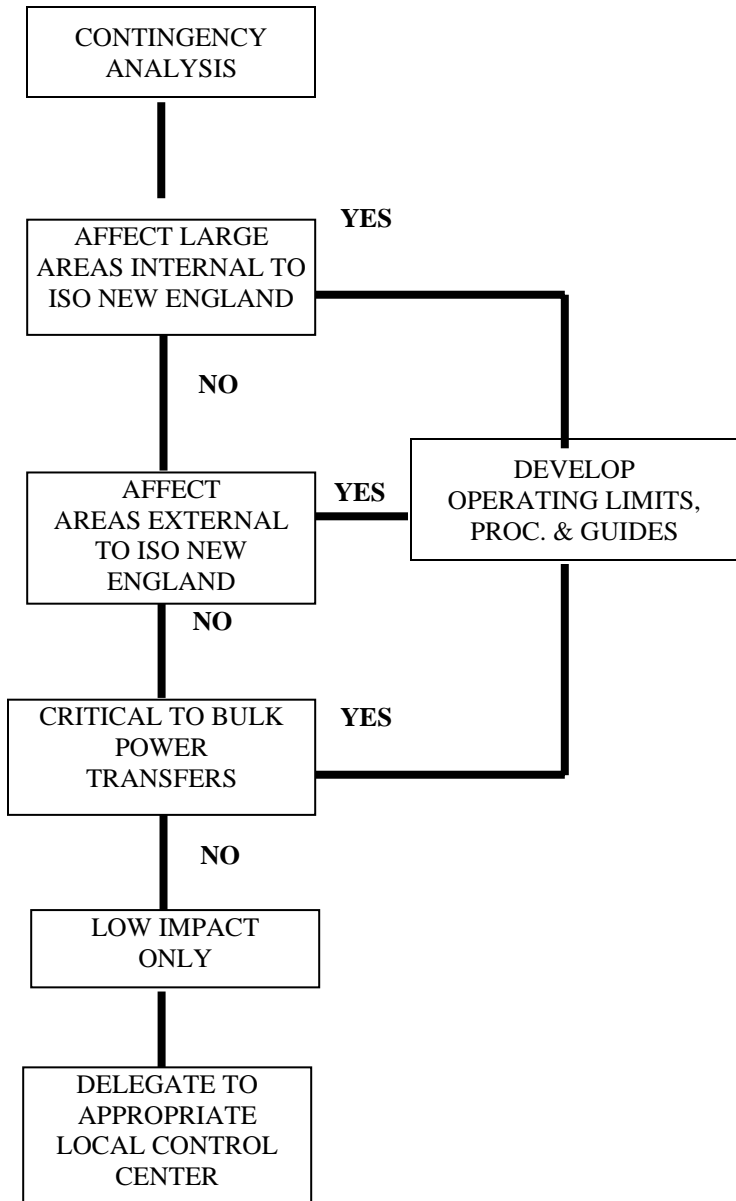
CONTINGENCY ANALYSIS

YES

AFFECT LARGE AREAS INTERNAL TO ISO NEW ENGLAND

NO

DEVELOP OPERATING LIMITS, PROC. & GUIDES

YES

AFFECT AREAS EXTERNAL TO ISO NEW ENGLAND

NO

CRITICAL TO BULK POWER TRANSFERS

YES

NO

LOW IMPACT ONLY

DELEGATE TO APPROPRIATE LOCAL CONTROL CENTER